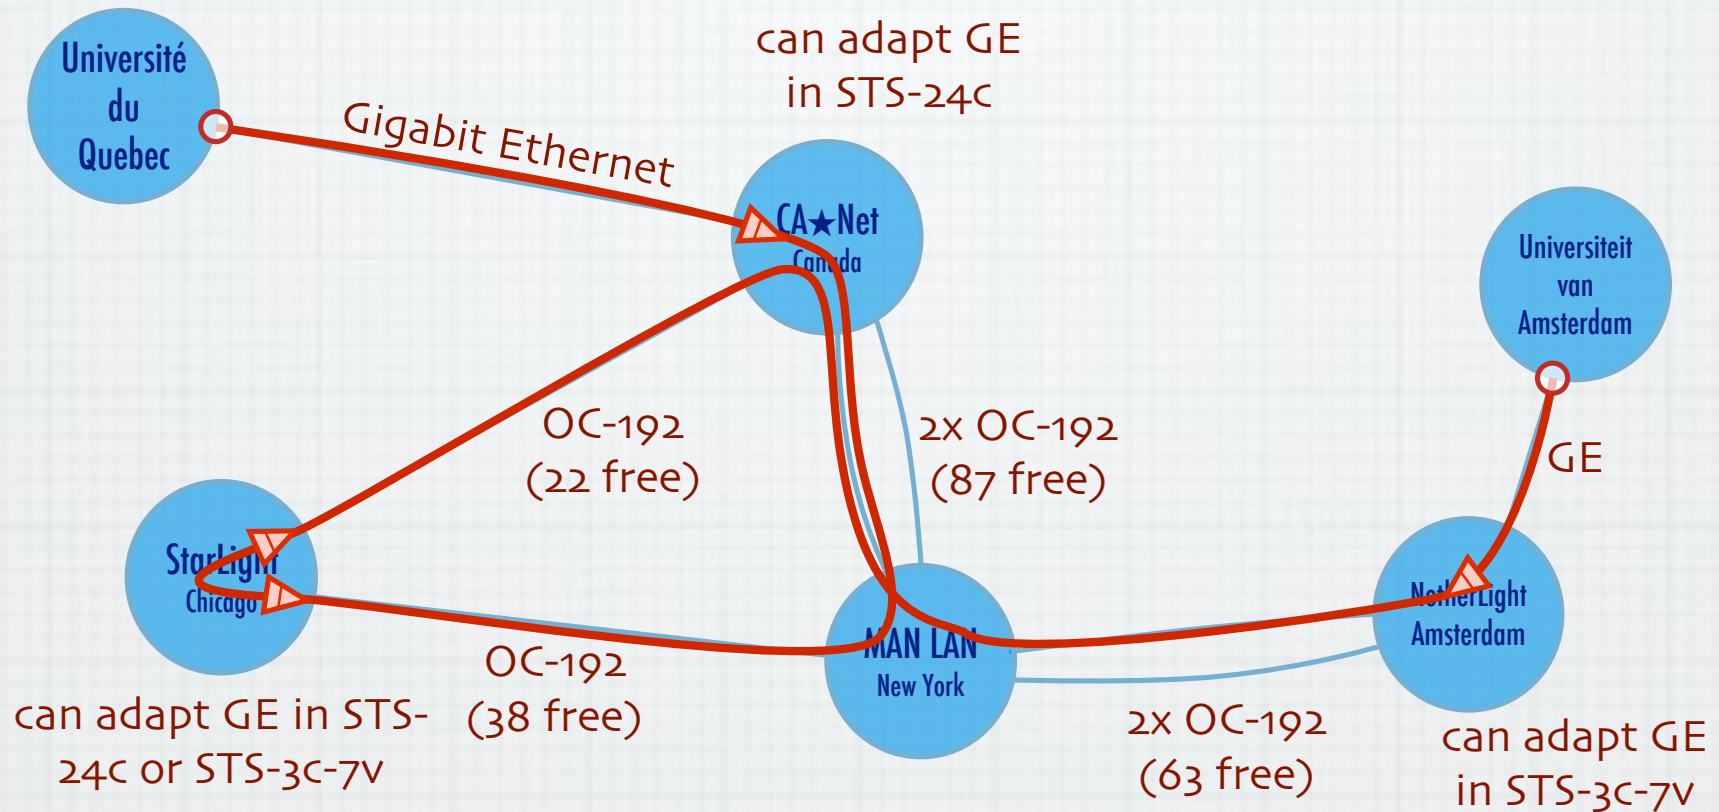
Université du Quebec

Gigabit Ethernet

can adapt GE in STS-24c

CA★Net Canada

Universiteit van Amsterdam

OC-192 (22 free)

2x OC-192 (87 free)

GE

StarLight Chicago

NetherLight Amsterdam

MAN LAN New York

OC-192 (38 free)

can adapt GE in STS-24c or STS-3c-7v

2x OC-192 (63 free)

can adapt GE in STS-3c-7v